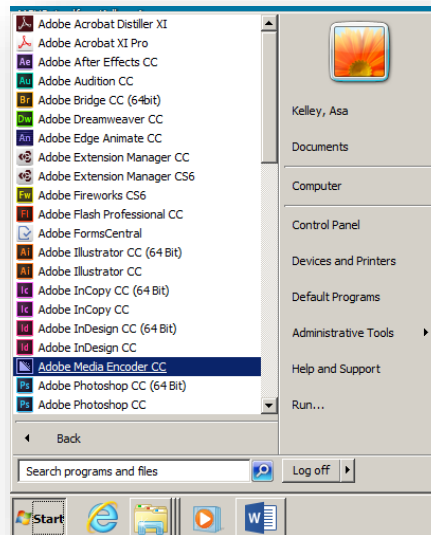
Adobe Acrobat Distiller XI
Adobe Acrobat XI Pro
Ae Adobe After Effects CC
Au Adobe Audition CC
Br Adobe Bridge CC (64bit)
Dw Adobe Dreamweaver CC
An Adobe Edge Animate CC
Adobe Extension Manager CC
Adobe Extension Manager CS6
Fw Adobe Fireworks CS6
Fl Adobe Flash Professional CC
Adobe FormsCentral
Ai Adobe Illustrator CC (64 Bit)
Ai Adobe Illustrator CC
Ic Adobe InCopy CC (64 Bit)
Ic Adobe InCopy CC
Id Adobe InDesign CC (64 Bit)
Id Adobe InDesign CC
Adobe Media Encoder CC
Ps Adobe Photoshop CC (64 Bit)
Ps Adobe Photoshop CC

Back

Search programs and files

Kelley, Asa
Documents
Computer
Control Panel
Devices and Printers
Default Programs
Administrative Tools
Help and Support
Run...

Log off

Start